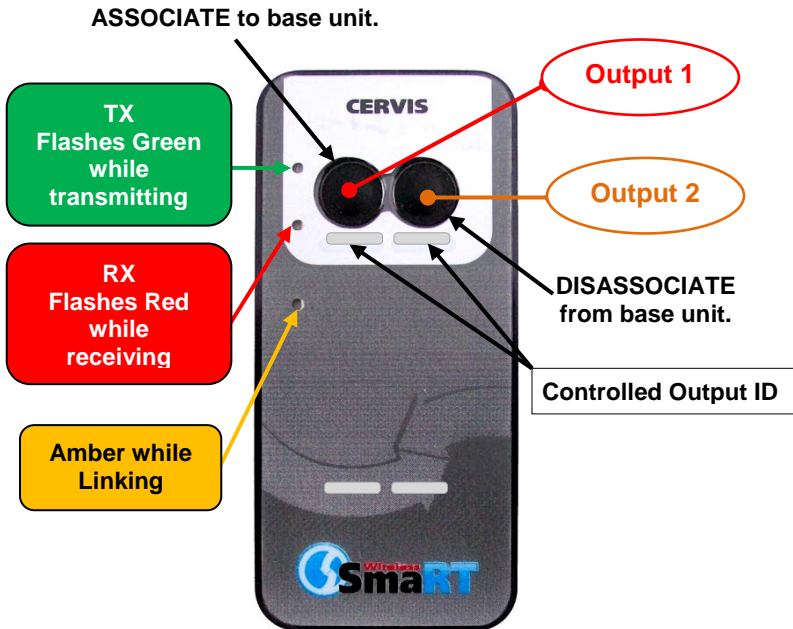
ASSOCIATE to base unit.

Output 1

TX
Flashes Green
while
transmitting

CERVIS

Output 2

RX
Flashes Red
while
receiving

DISASSOCIATE
from base unit.

Controlled Output ID

Amber while
Linking

Wireless
SmaRT